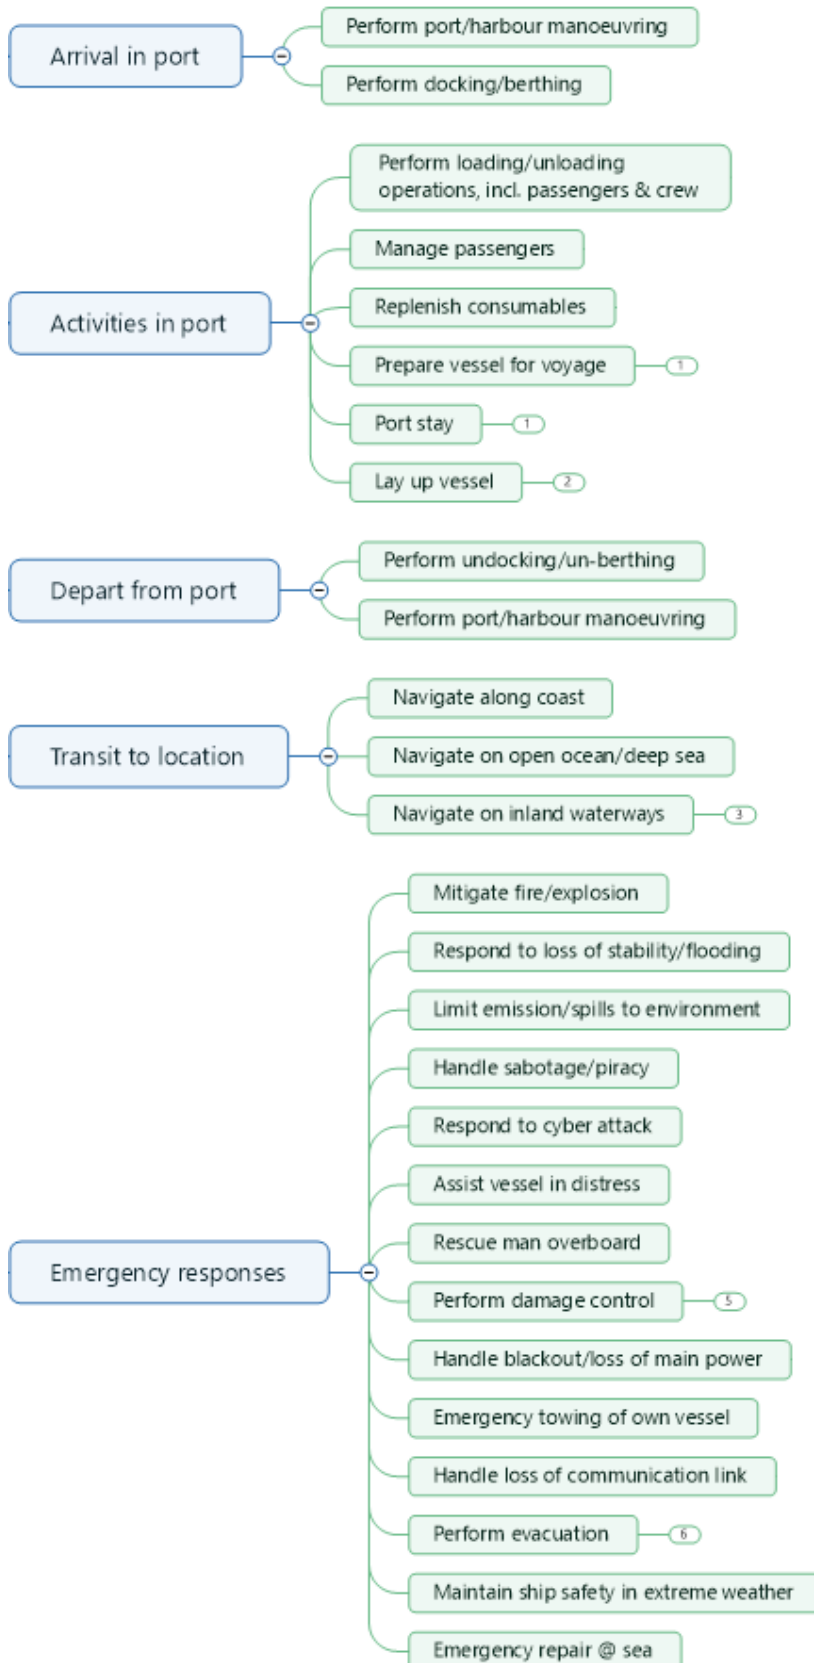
Arrival in port

Perform port/harbour manoeuvring

Perform docking/berthing

Activities in port

Perform loading/unloading operations, incl. passengers & crew

Manage passengers

Replenish consumables

Prepare vessel for voyage

1

Port stay

1

Lay up vessel

2

Depart from port

Perform undocking/un-berthing

Perform port/harbour manoeuvring

Transit to location

Navigate along coast

Navigate on open ocean/deep sea

Navigate on inland waterways

3

Emergency responses

Mitigate fire/explosion

Respond to loss of stability/flooding

Limit emission/spills to environment

Handle sabotage/piracy

Respond to cyber attack

Assist vessel in distress

Rescue man overboard

Perform damage control

5

Handle blackout/loss of main power

Emergency towing of own vessel

Handle loss of communication link

Perform evacuation

6

Maintain ship safety in extreme weather

Emergency repair @ sea